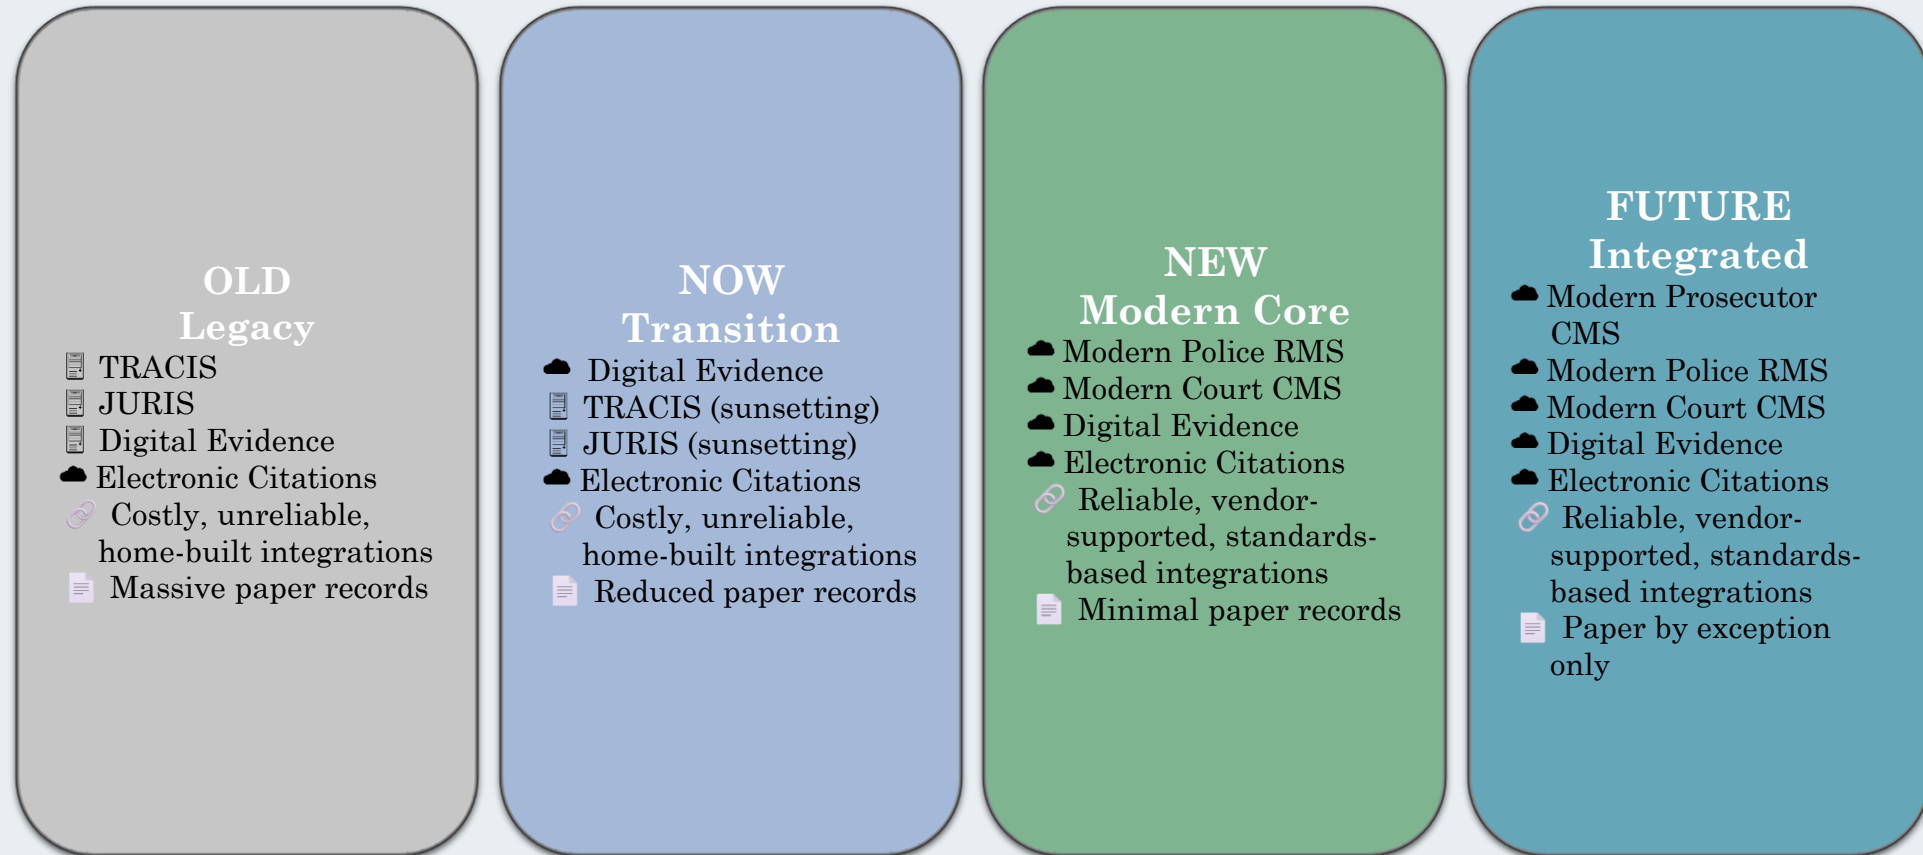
OLD
Legacy

TRACIS
JURIS
Digital Evidence
Electronic Citations
Costly, unreliable, home-built integrations
Massive paper records

NOW
Transition

Digital Evidence
TRACIS (sunsetting)
JURIS (sunsetting)
Electronic Citations
Costly, unreliable, home-built integrations
Reduced paper records

NEW
Modern Core

Modern Police RMS
Modern Court CMS
Digital Evidence
Electronic Citations
Reliable, vendor-supported, standards-based integrations
Minimal paper records

FUTURE
Integrated

Modern Prosecutor CMS
Modern Police RMS
Modern Court CMS
Digital Evidence
Electronic Citations
Reliable, vendor-supported, standards-based integrations
Paper by exception only